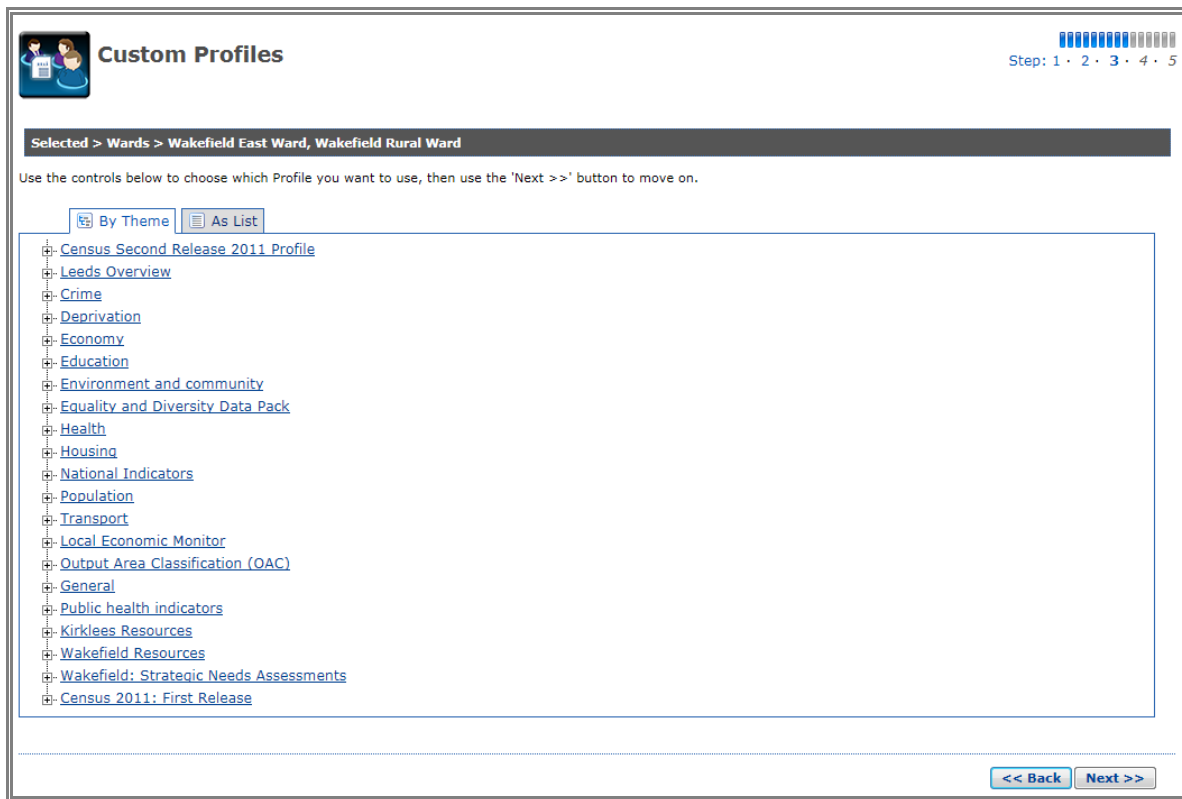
Custom Profiles

Step: 1 · 2 · 3 · 4 · 5

Selected > Wards > Wakefield East Ward, Wakefield Rural Ward

Use the controls below to choose which Profile you want to use, then use the 'Next >>' button to move on.

By Theme
As List

Census Second Release 2011 Profile
Leeds Overview
Crime
Deprivation
Economy
Education
Environment and community
Equality and Diversity Data Pack
Health
Housing
National Indicators
Population
Transport
Local Economic Monitor
Output Area Classification (OAC)
General
Public health indicators
Kirklees Resources
Wakefield Resources
Wakefield: Strategic Needs Assessments
Census 2011: First Release

<< Back
Next >>